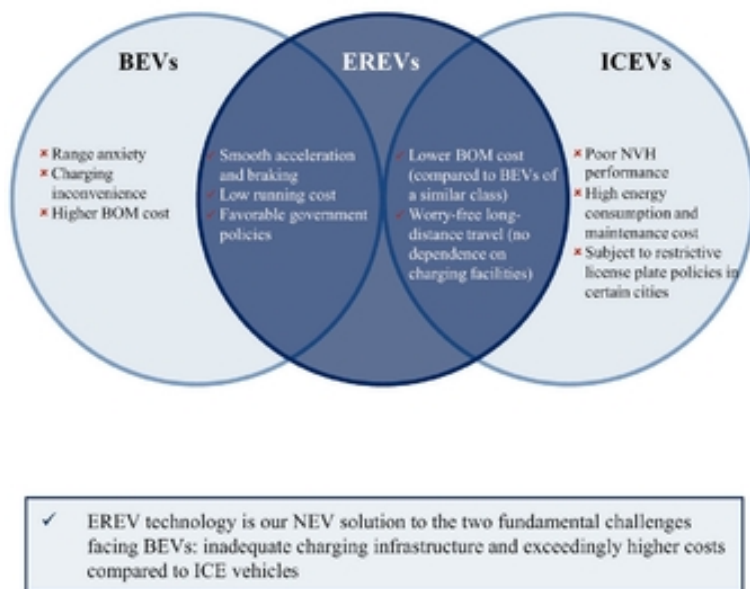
BEVs

EREVs

ICEVs

× Range anxiety
× Charging inconvenience
× Higher BOM cost

✓ Smooth acceleration and braking
✓ Low running cost
✓ Favorable government policies

✓ Lower BOM cost (compared to BEVs of a similar class)
✓ Worry-free long-distance travel (no dependence on charging facilities)

× Poor NVH performance
× High energy consumption and maintenance cost
× Subject to restrictive license plate policies in certain cities

✓ EREV technology is our NEV solution to the two fundamental challenges facing BEVs: inadequate charging infrastructure and exceedingly higher costs compared to ICE vehicles